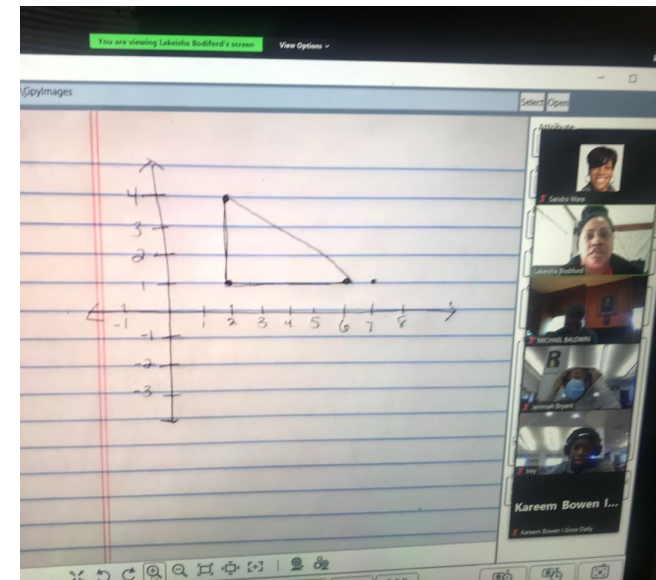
You are viewing Lakeisha Bodiford's screen

View Options

\CpyImages

Select

Open

Attribute

4
3
2
1
-1
-1
-2
-3
1
2
3
4
5
6
7
8

Sandra Ware

Lakeisha Bodiford

MICHAEL BALDWIN

Jermiah Bryant

trey

Kareem Bowen I...

Kareem Bowen | Grow Daily